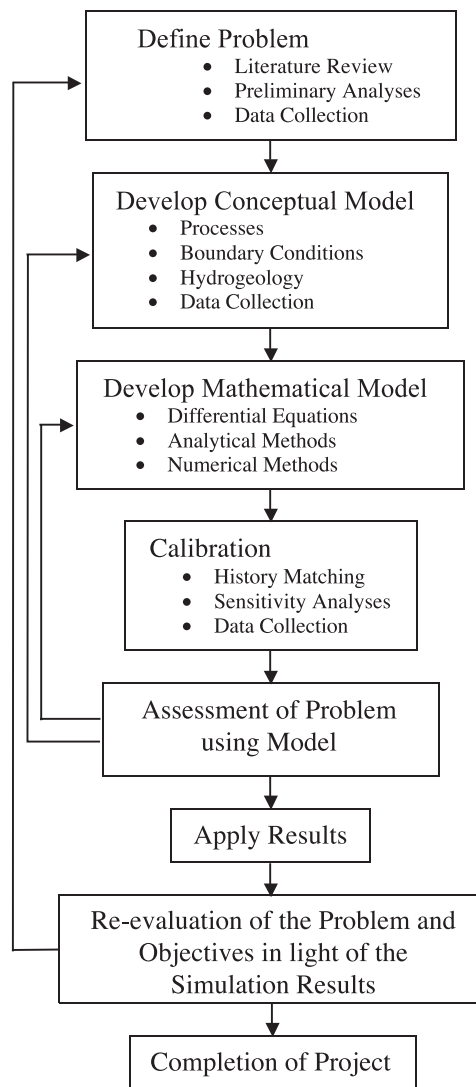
Define Problem
- Literature Review
- Preliminary Analyses
- Data Collection

Develop Conceptual Model
- Processes
- Boundary Conditions
- Hydrogeology
- Data Collection

Develop Mathematical Model
- Differential Equations
- Analytical Methods
- Numerical Methods

Calibration
- History Matching
- Sensitivity Analyses
- Data Collection

Assessment of Problem using Model

Apply Results

Re-evaluation of the Problem and Objectives in light of the Simulation Results

Completion of Project